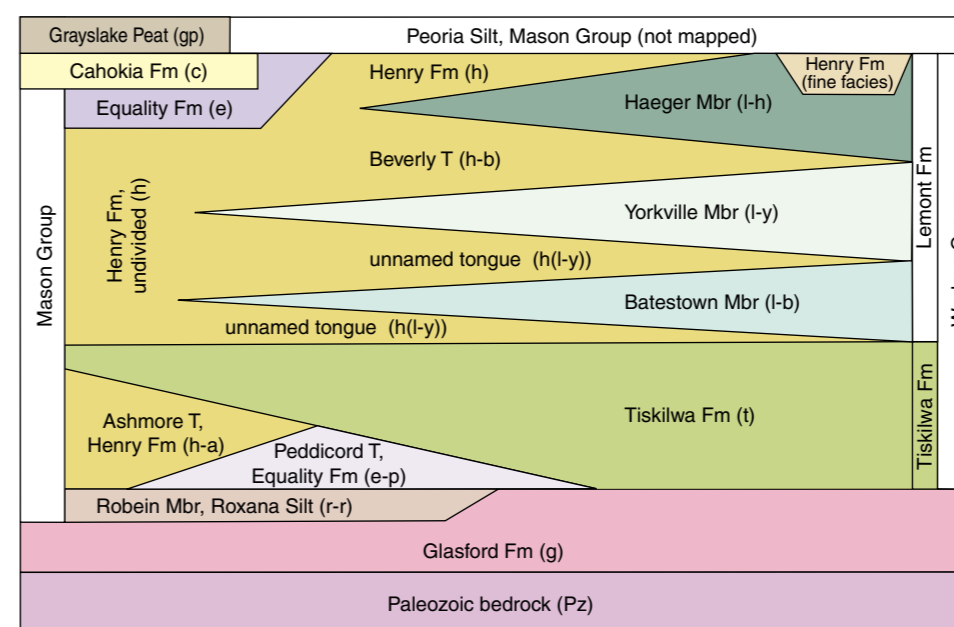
Grayslake Peat (gp)
Peoria Silt, Mason Group (not mapped)
Cahokia Fm (c)
Henry Fm (h)
Henry Fm (fine facies)
Equality Fm (e)
Haeger Mbr (l-h)
Beverly T (h-b)
Mason Group
Henry Fm, undivided (h)
Yorkville Mbr (l-y)
Lemont Fm
unnamed tongue (h(l-y))
Batestown Mbr (l-b)
unnamed tongue (h(l-y))
Ashmore T, Henry Fm (h-a)
Tiskilwa Fm (t)
Tiskilwa Fm
Peddicord T, Equality Fm (e-p)
Robein Mbr, Roxana Silt (r-r)
Glasford Fm (g)
Paleozoic bedrock (Pz)